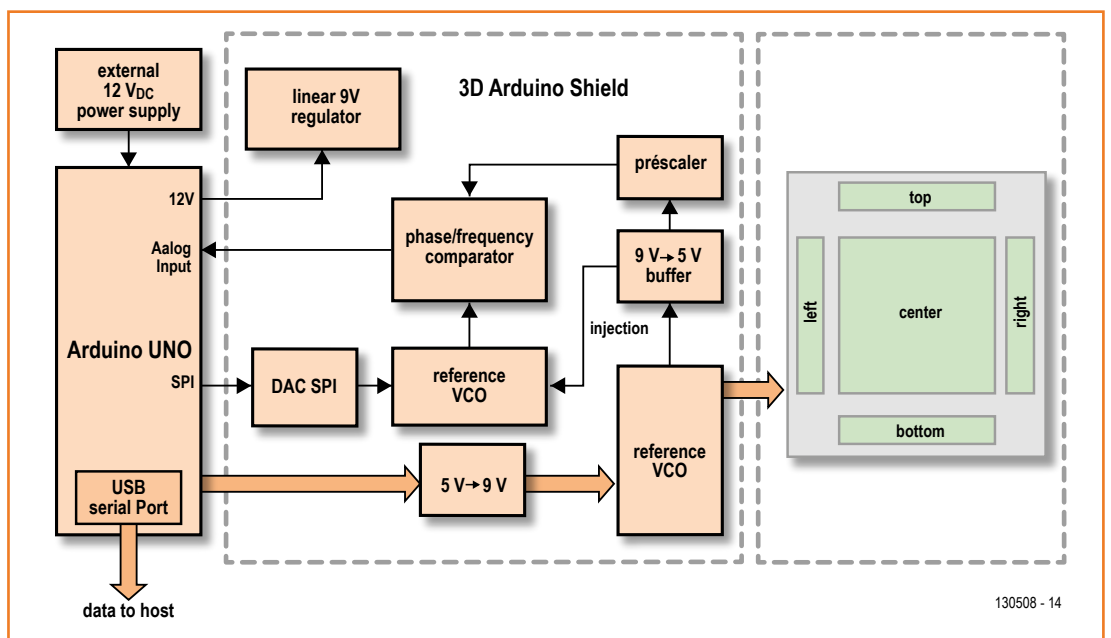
external
12 V$_{DC}$
power supply

linear 9V
regulator

3D Arduino Shield

préscaler

12V

phase/frequency
comparator

9 V→ 5 V
buffer

Aalog
Input

top

left

center

right

injection

Arduino UNO

SPI

DAC SPI

reference
VCO

reference
VCO

bottom

USB
serial Port

5 V→ 9 V

data to host

130508 - 14